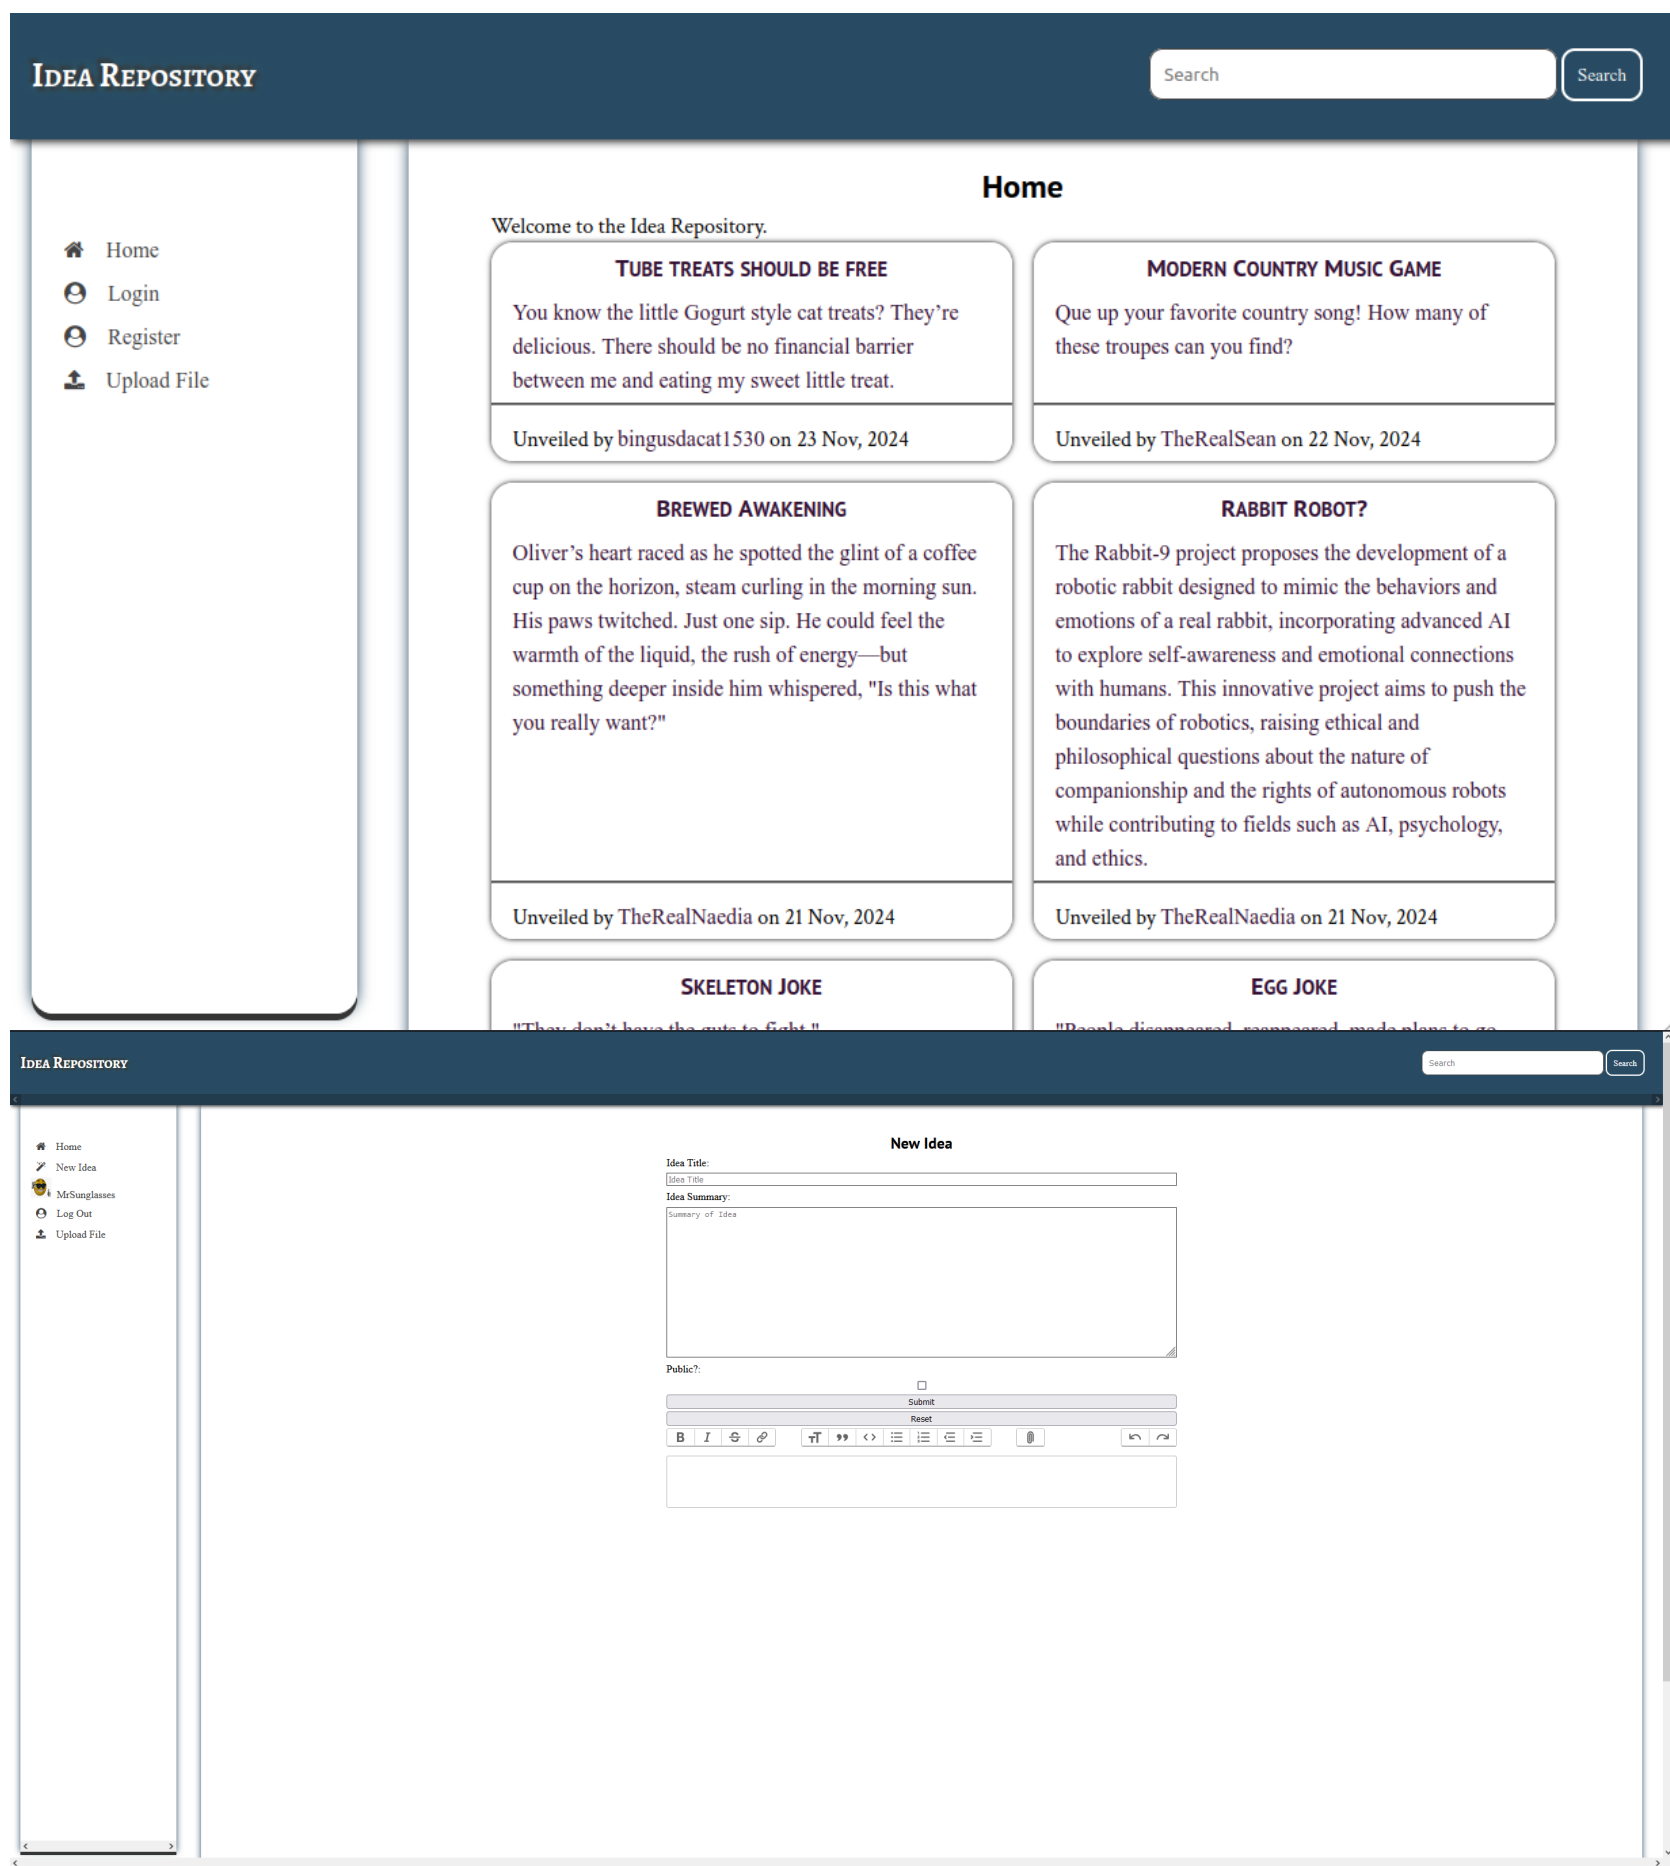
Idea Repository

Search | Search

Home
Login
Register
Upload File

Home

Welcome to the Idea Repository.

Tube Treats Should Be Free

You know the little Gogurt style cat treats? They're delicious. There should be no financial barrier between me and eating my sweet little treat.

Unveiled by bingusdacat1530 on 23 Nov, 2024

Modern Country Music Game

Que up your favorite country song! How many of these troupes can you find?

Unveiled by TheRealSean on 22 Nov, 2024

Brewed Awakening

Oliver's heart raced as he spotted the glint of a coffee cup on the horizon, steam curling in the morning sun. His paws twitched. Just one sip. He could feel the warmth of the liquid, the rush of energy—but something deeper inside him whispered, "Is this what you really want?"

Unveiled by TheRealNaedia on 21 Nov, 2024

Rabbit Robot?

The Rabbit-9 project proposes the development of a robotic rabbit designed to mimic the behaviors and emotions of a real rabbit, incorporating advanced AI to explore self-awareness and emotional connections with humans. This innovative project aims to push the boundaries of robotics, raising ethical and philosophical questions about the nature of companionship and the rights of autonomous robots while contributing to fields such as AI, psychology, and ethics.

Unveiled by TheRealNaedia on 21 Nov, 2024

Skeleton Joke

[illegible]

Egg Joke

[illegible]

Idea Repository

Search | Search

Home
New Idea
MrSunglasses
Log Out
Upload File

New Idea

Idea Title:
Idea Title
Idea Summary:
Summary of Idea

Public?:

Submit
Reset